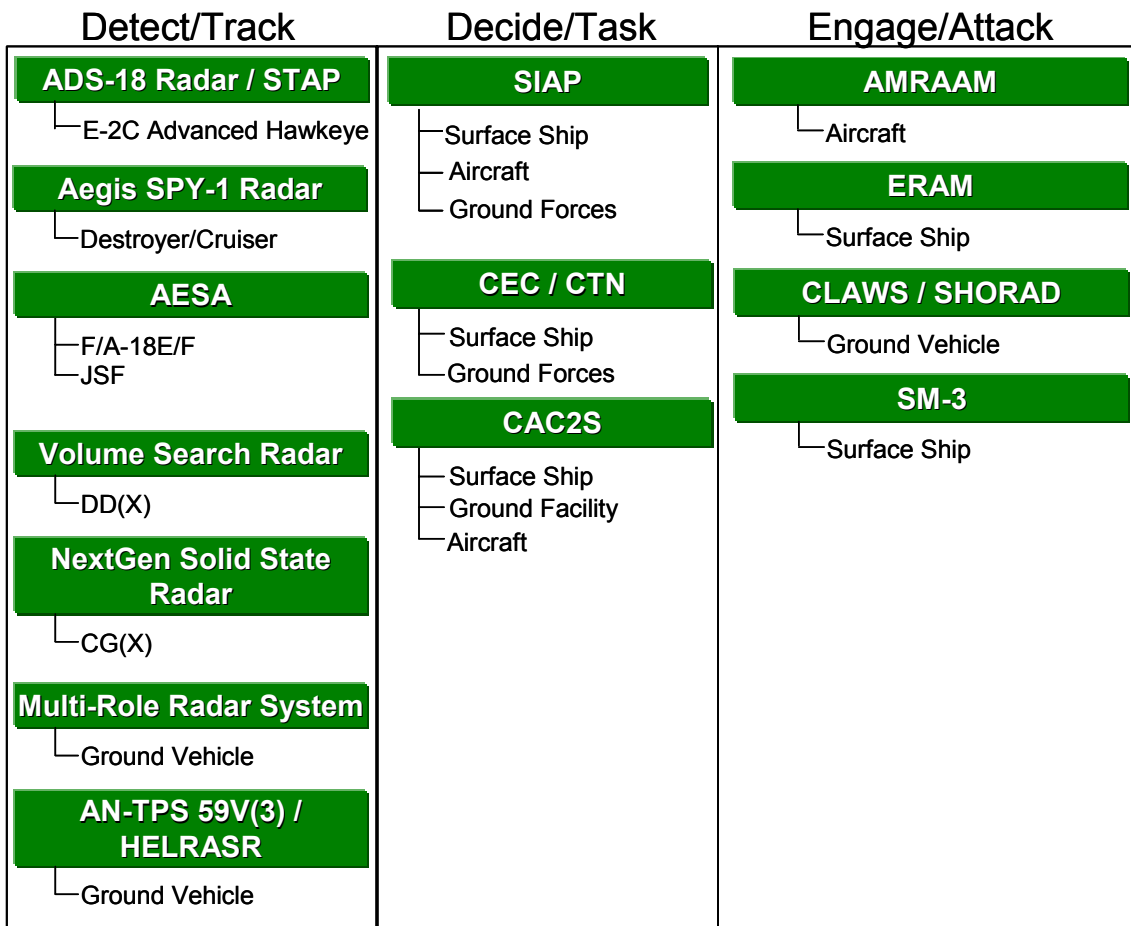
Detect/Track

ADS-18 Radar / STAP
E-2C Advanced Hawkeye

Aegis SPY-1 Radar
Destroyer/Cruiser

AESA
F/A-18E/F
JSF

Volume Search Radar
DD(X)

NextGen Solid State Radar
CG(X)

Multi-Role Radar System
Ground Vehicle

AN-TPS 59V(3) / HELRASR
Ground Vehicle

Decide/Task

SIAP
Surface Ship
Aircraft
Ground Forces

CEC / CTN
Surface Ship
Ground Forces

CAC2S
Surface Ship
Ground Facility
Aircraft

Engage/Attack

AMRAAM
Aircraft

ERAM
Surface Ship

CLAWS / SHORAD
Ground Vehicle

SM-3
Surface Ship